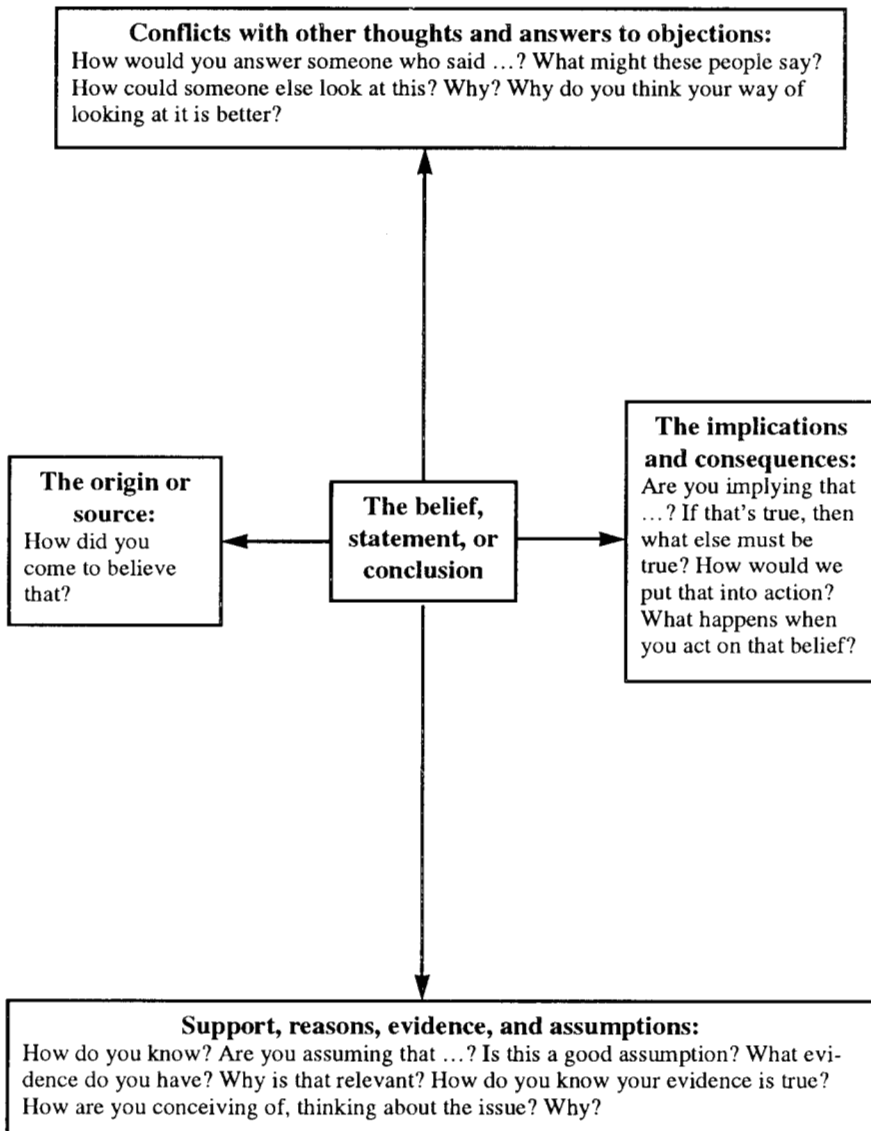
**Conflicts with other thoughts and answers to objections:**
How would you answer someone who said …? What might these people say? How could someone else look at this? Why? Why do you think your way of looking at it is better?

**The origin or source:**
How did you come to believe that?

**The belief, statement, or conclusion**

**The implications and consequences:**
Are you implying that …? If that's true, then what else must be true? How would we put that into action? What happens when you act on that belief?

**Support, reasons, evidence, and assumptions:**
How do you know? Are you assuming that …? Is this a good assumption? What evidence do you have? Why is that relevant? How do you know your evidence is true? How are you conceiving of, thinking about the issue? Why?